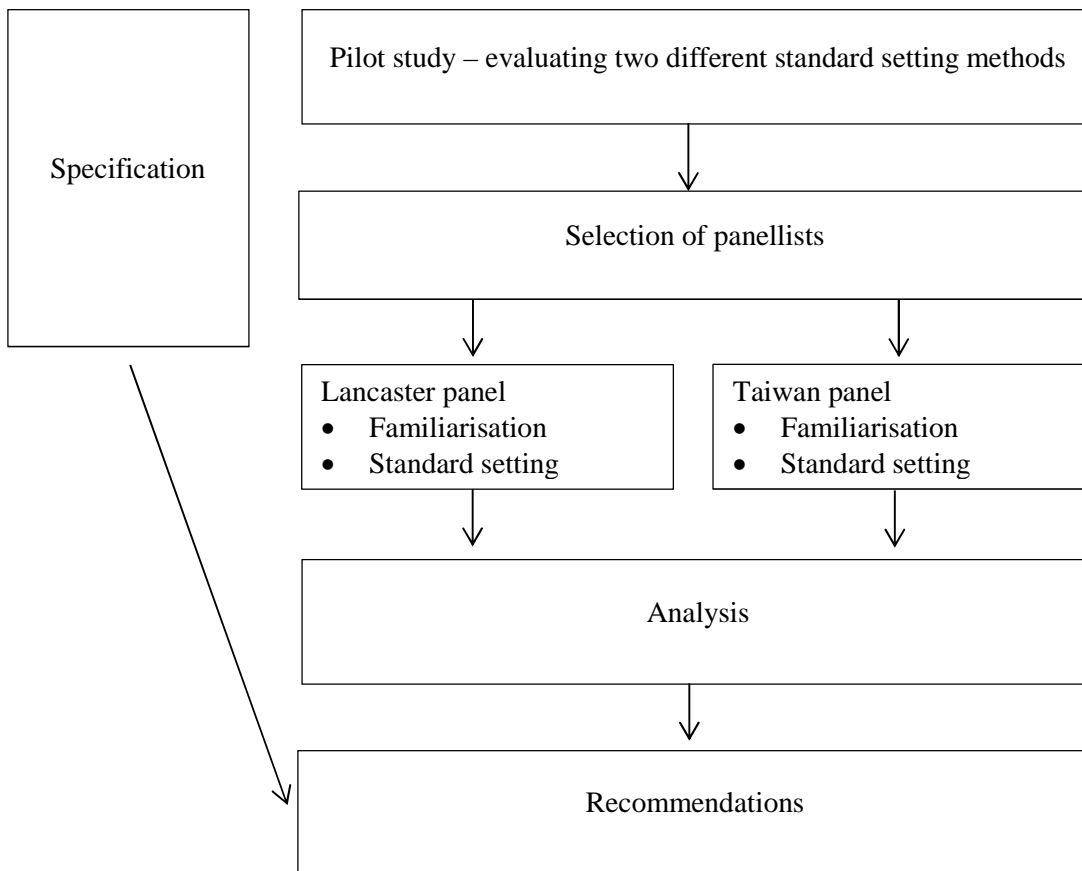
Specification

Pilot study – evaluating two different standard setting methods

Selection of panellists

Lancaster panel
- Familiarisation
- Standard setting

Taiwan panel
- Familiarisation
- Standard setting

Analysis

Recommendations